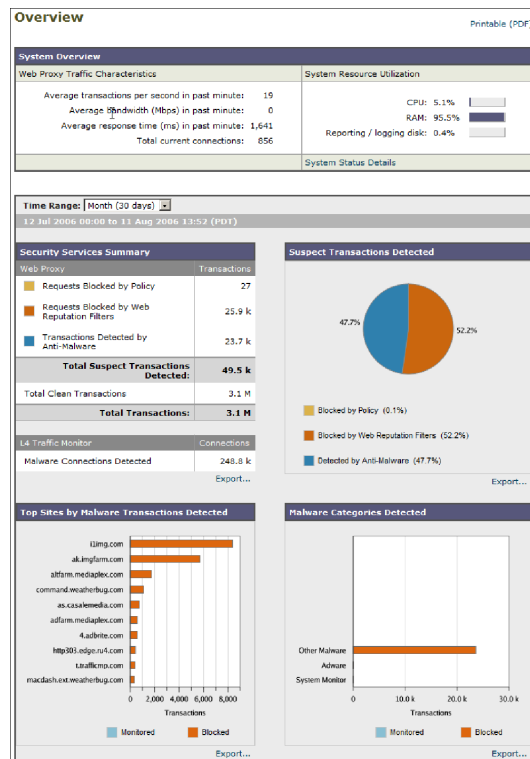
Overview

Printable (PDF)

System Overview

Web Proxy Traffic Characteristics

| | |
|---|---|
| Average transactions per second in past minute: | 19 |
| Average Bandwidth (Mbps) in past minute: | 0 |
| Average response time (ms) in past minute: | 1,641 |
| Total current connections: | 856 |

System Resource Utilization

| | |
|---|---|
| CPU: | 5.1% |
| RAM: | 95.5% |
| Reporting / logging disk: | 0.4% |

System Status Details

Time Range: Month (30 days)

12 Jul 2006 00:00 to 11 Aug 2006 13:52 (PDT)

Security Services Summary

| Web Proxy | Transactions |
|---|---|
| Requests Blocked by Policy | 27 |
| Requests Blocked by Web Reputation Filters | 25.9 k |
| Transactions Detected by Anti-Malware | 23.7 k |
| Total Suspect Transactions Detected: | 49.5 k |
| Total Clean Transactions | 3.1 M |
| Total Transactions: | 3.1 M |

| L4 Traffic Monitor | Connections |
|---|---|
| Malware Connections Detected | 248.8 k |

Export...

Suspect Transactions Detected

47.7%

52.2%

Blocked by Policy (0.1%)

Blocked by Web Reputation Filters (52.2%)

Detected by Anti-Malware (47.7%)

Export...

Top Sites by Malware Transactions Detected

t1img.com
ak.imgfarm.com
altfarm.mediaplex.com
command.weatherbug.com
as.casalemedia.com
adfarm.mediaplex.com
4.adbrite.com
http303.edge.ru4.com
t.trafficmp.com
macdash.ext.weatherbug.com

0 2,000 4,000 6,000 8,000

Transactions

Monitored Blocked

Export...

Malware Categories Detected

Other Malware
Adware
System Monitor

0 10.0 k 20.0 k 30.0 k

Transactions

Monitored Blocked

Export...